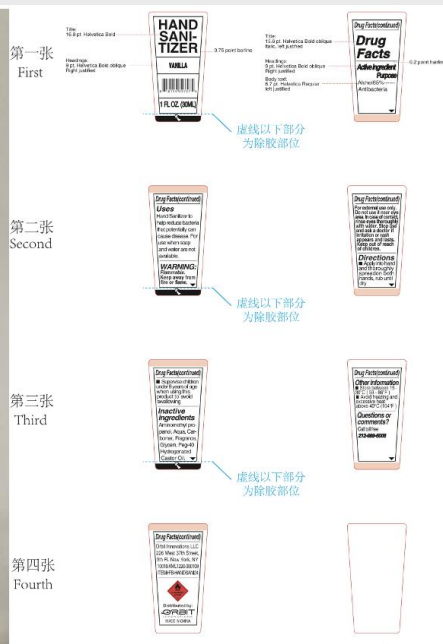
第一张
First

Title
16.8 pt. Helvetica Bold

Headings
8 pt. Helvetica Bold oblique
Right justified

HAND
SANI-
TIZER

VANILLA

1 FL OZ. (30ML)

3.75 point barline

虚线以下部分
为除胶部位

Title
15.8 pt. Helvetica Bold oblique
Italic, left justified

Headings
8 pt. Helvetica Bold oblique
Right justified

Body text
6.7 pt. Helvetica Regular
left justified

Drug Facts(continued)

Drug
Facts

Active Ingredient
Purpose
Alcohol 65%
Antibacteria

0.2 point hairline

第二张
Second

Drug Facts(continued)

Uses
Hand Sanitizer to help reduce bacteria that potentially can cause disease. For use when soap and water are not available.

WARNING:
Flammable.
Keep away from fire or flame.

虚线以下部分
为除胶部位

Drug Facts(continued)

For external use only. Do not use in or near eyes. In case of contact, rinse eyes thoroughly with water. Stop use and ask a doctor if irritation or rash appears and lasts. Keep out of reach of children.

Directions
■ Apply into hand and fit thoroughly. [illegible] hands, rub until dry

第三张
Third

Drug Facts(continued)

■ Supervise children under 6 years of age when using this product to avoid swallowing

Inactive ingredients
Aminomethyl propanol, Aqua, Carbomer, Fragrance, Glycerin, Peg-40 Hydrogenated Castor Oil

虚线以下部分
为除胶部位

Drug Facts(continued)

Other information
■ Store between 15-30°C (59-86°F)
■ Avoid freezing and excessive heat above 40°C (104°F)

Questions or comments?
Call toll free
212-000-0000

第四张
Fourth

Drug Facts(continued)

Orbit Innovations LLC
226 West 37th Street,
9th Fl. New York, NY
10018 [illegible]
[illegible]

Distributed by
ORBIT
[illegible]